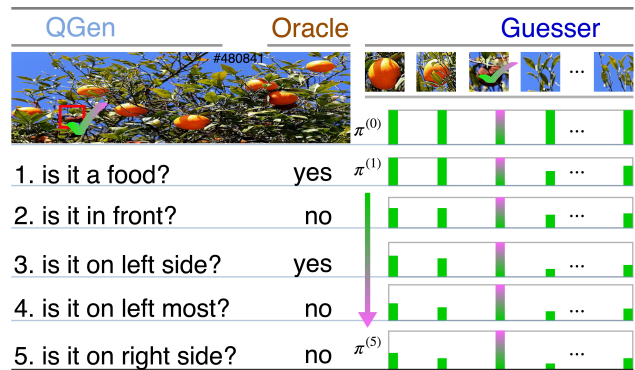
QGen

Oracle

Guesser

#480841

$\pi^{(0)}$

...

1. is it a food?
yes
$\pi^{(1)}$

...

2. is it in front?
no

...

3. is it on left side?
yes

...

4. is it on left most?
no

...

5. is it on right side?
no
$\pi^{(5)}$

...